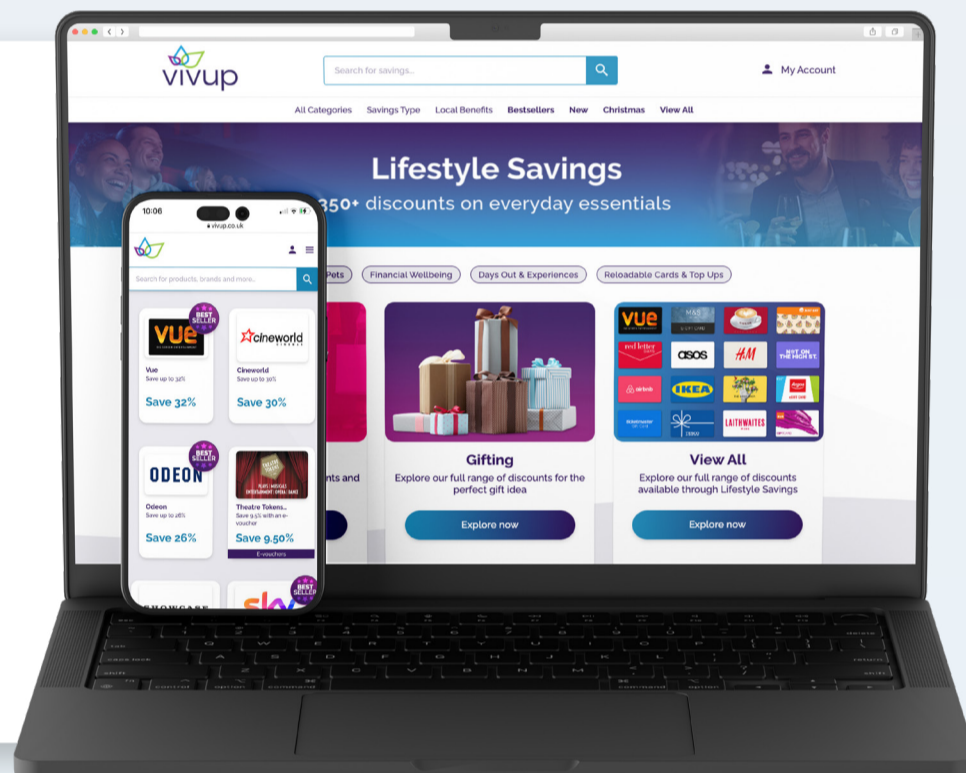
vivup

Search for savings...

My Account

All Categories Savings Type Local Benefits Bestsellers New Christmas View All

Lifestyle Savings

350+ discounts on everyday essentials

Pets Financial Wellbeing Days Out & Experiences Reloadable Cards & Top Ups

Gifting

Explore our full range of discounts for the perfect gift idea

Explore now

View All

Explore our full range of discounts available through Lifestyle Savings

Explore now

nts and

vue red letter days asos H&M NXT ON THE HIGH ST. airbnb IKEA ticketmaster LAITHWAITES

10:06

vivup.co.uk

Search for products, brands and more...

BEST SELLER

VUE

Vue
Save up to 32%

Save 32%

cineworld

Cineworld
Save up to 30%

Save 30%

BEST SELLER

ODEON

Odeon
Save up to 26%

Save 26%

Theatre Tokens...
Save 9.5% with an e-voucher

Save 9.50%

E-vouchers

SHOWCASE

sky

BEST SELLER